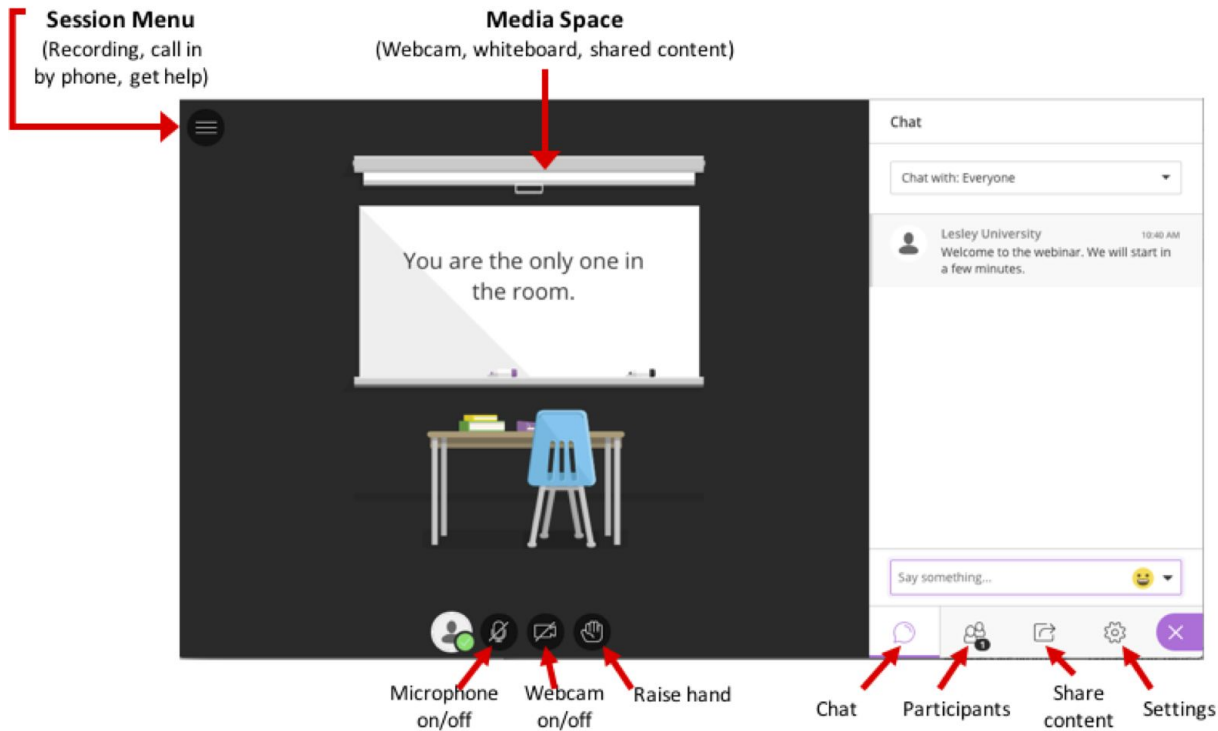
Session Menu
(Recording, call in by phone, get help)

Media Space
(Webcam, whiteboard, shared content)

You are the only one in the room.

Chat

Chat with: Everyone

Lesley University 10:40 AM
Welcome to the webinar. We will start in a few minutes.

Say something...

1

Microphone on/off

Webcam on/off

Raise hand

Chat

Participants

Share content

Settings